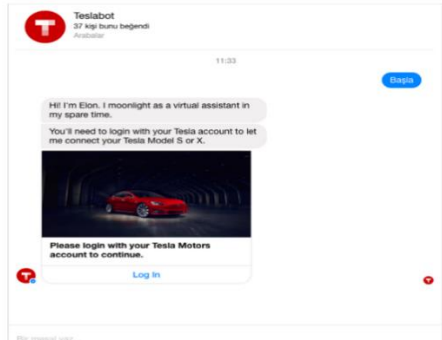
Teslabot
37 kişi bunu beğendi
Arabalar

11:33

Başla

Hi! I'm Elon. I moonlight as a virtual assistant in my spare time.

You'll need to login with your Tesla account to let me connect your Tesla Model S or X.

Please login with your Tesla Motors account to continue.

Log in

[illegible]